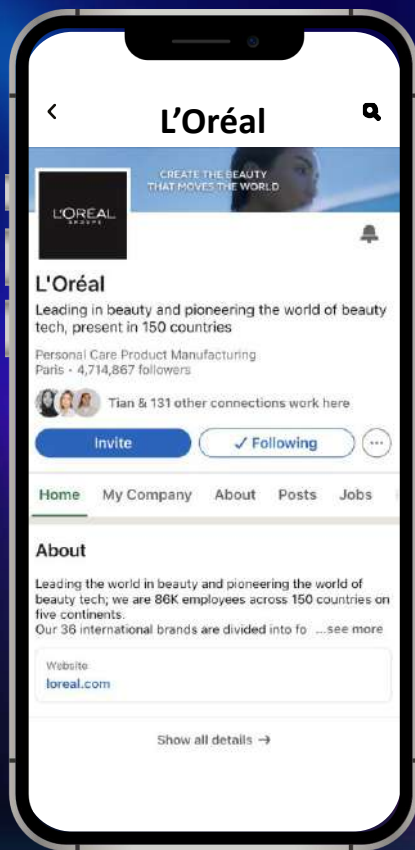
<

L'Oréal

CREATE THE BEAUTY THAT MOVES THE WORLD

L'ORÉAL GROUPE

L'Oréal

Leading in beauty and pioneering the world of beauty tech, present in 150 countries

Personal Care Product Manufacturing
Paris · 4,714,867 followers

Tian & 131 other connections work here

Invite

✓ Following

Home My Company About Posts Jobs

About

Leading the world in beauty and pioneering the world of beauty tech; we are 86K employees across 150 countries on five continents.
Our 36 international brands are divided into fo ...see more

Website
loreal.com

Show all details →